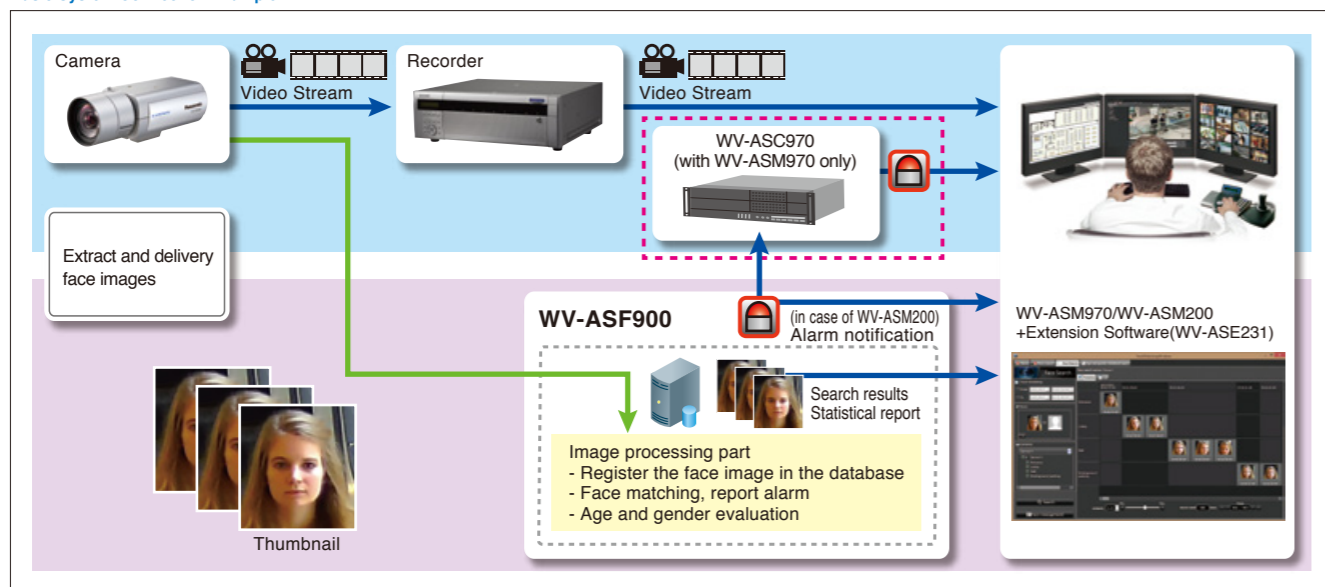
Camera

Video Stream

Recorder

Video Stream

WV-ASC970
(with WV-ASM970 only)

Extract and delivery face images

WV-ASF900

(in case of WV-ASM200)
Alarm notification

WV-ASM970/WV-ASM200
+Extension Software(WV-ASE231)

Search results
Statistical report

Image processing part
- Register the face image in the database
- Face matching, report alarm
- Age and gender evaluation

Thumbnail